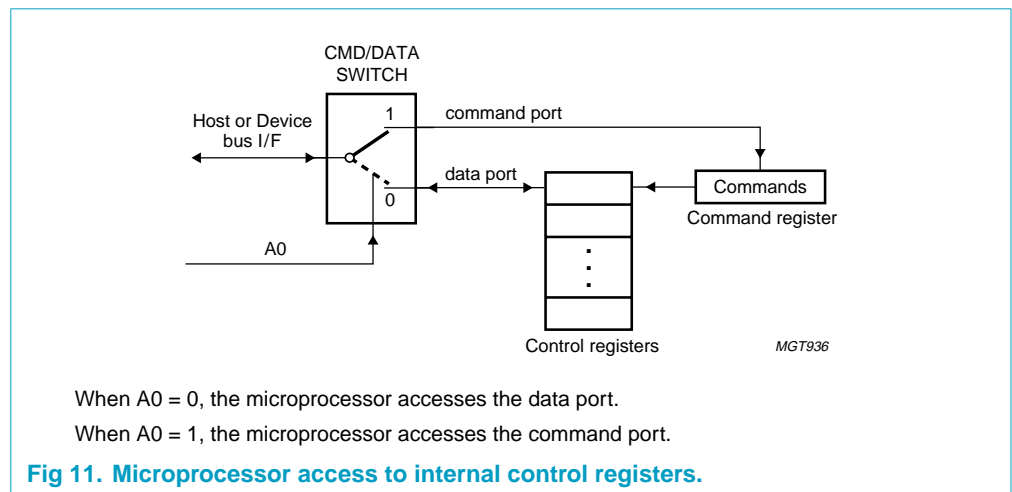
CMD/DATA SWITCH

Host or Device bus I/F

1

command port

data port

0

Commands

Command register

A0

:

Control registers

MGT936

When A0 = 0, the microprocessor accesses the data port.

When A0 = 1, the microprocessor accesses the command port.

Fig 11. Microprocessor access to internal control registers.